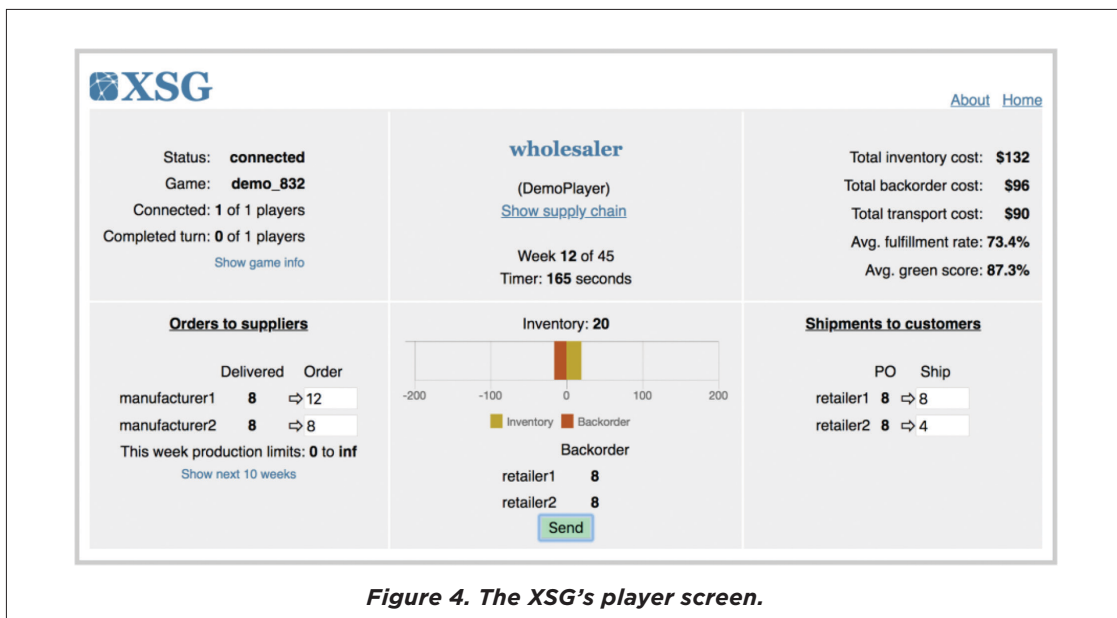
XSG

About Home

Status: **connected**
Game: **demo_832**
Connected: **1** of 1 players
Completed turn: **0** of 1 players
Show game info

**wholesaler**
(DemoPlayer)
Show supply chain

Week **12** of 45
Timer: **165** seconds

Total inventory cost: **$132**
Total backorder cost: **$96**
Total transport cost: **$90**
Avg. fulfillment rate: **73.4%**
Avg. green score: **87.3%**

**Orders to suppliers**

| | Delivered | Order |
|---|---|---|
| manufacturer1 | **8** | ⇨ 12 |
| manufacturer2 | **8** | ⇨ 8 |

This week production limits: **0** to **inf**
Show next 10 weeks

Inventory: **20**

-200 -100 0 100 200

Inventory Backorder

Backorder
retailer1 **8**
retailer2 **8**

Send

**Shipments to customers**

| | PO | Ship |
|---|---|---|
| retailer1 | **8** | ⇨ 8 |
| retailer2 | **8** | ⇨ 4 |

***Figure 4. The XSG's player screen.***